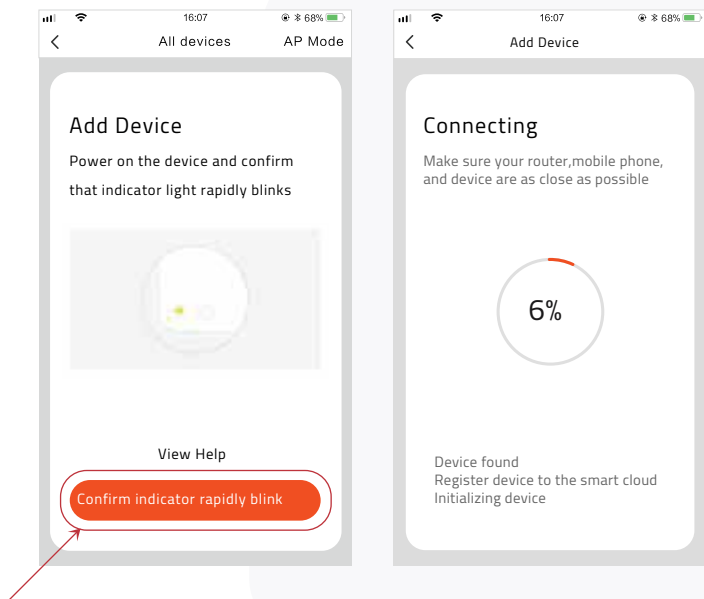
16:07
68%
<
All devices
AP Mode

Add Device

Power on the device and confirm that indicator light rapidly blinks

View Help

Confirm indicator rapidly blink

16:07
68%
<
Add Device

Connecting

Make sure your router,mobile phone, and device are as close as possible

6%

Device found
Register device to the smart cloud
Initializing device